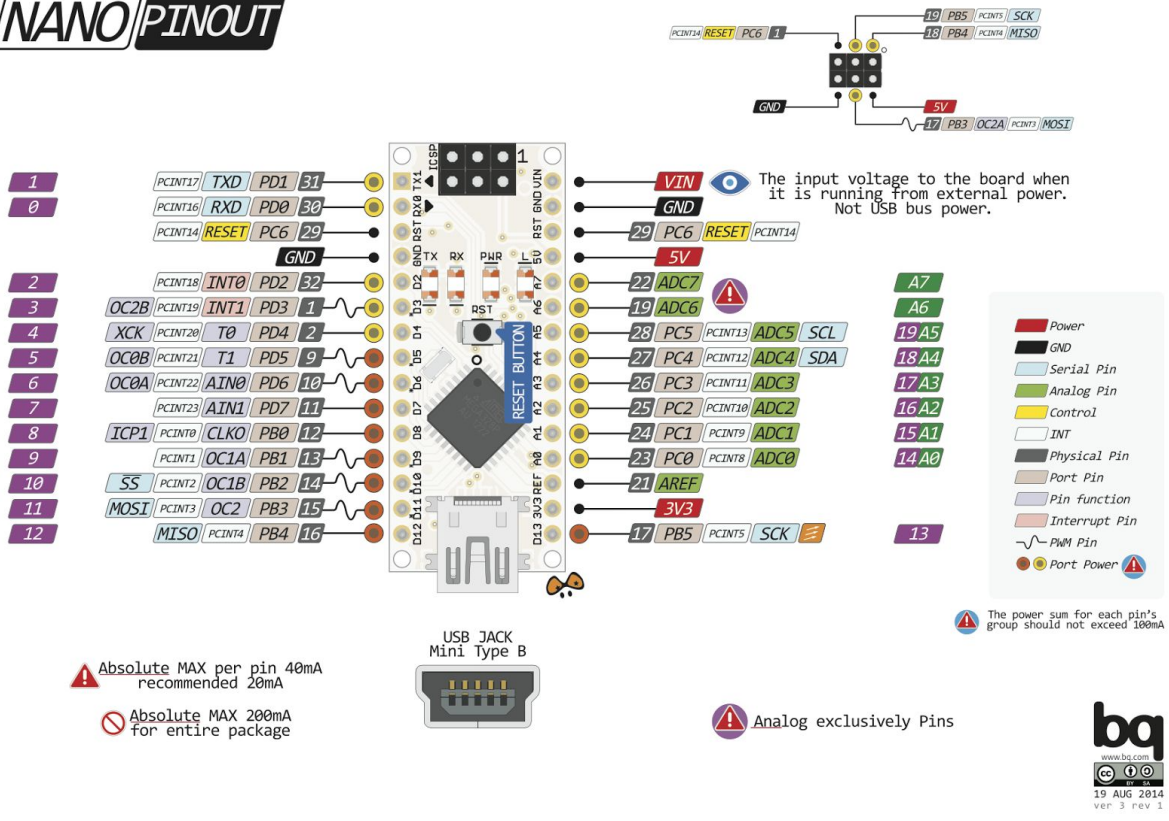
NANO PINOUT

PCINT14 RESET PC6 1
19 PB5 PCINT5 SCK
18 PB4 PCINT4 MISO
GND
5V
17 PB3 OC2A PCINT3 MOSI

ICSP 1

1 PCINT17 TXD PD1 31 TX1
0 PCINT16 RXD PD0 30 RX0
PCINT14 RESET PC6 29 RST
GND GND
2 PCINT18 INT0 PD2 32 D2
3 OC2B PCINT19 INT1 PD3 1 D3
4 XCK PCINT20 T0 PD4 2 D4
5 OC0B PCINT21 T1 PD5 9 D5
6 OC0A PCINT22 AIN0 PD6 10 D6
7 PCINT23 AIN1 PD7 11 D7
8 ICP1 PCINT0 CLKO PB0 12 D8
9 PCINT1 OC1A PB1 13 D9
10 SS PCINT2 OC1B PB2 14 D10
11 MOSI PCINT3 OC2 PB3 15 D11
12 MISO PCINT4 PB4 16 D12

TX RX PWR L
RST
RESET BUTTON

VIN VIN The input voltage to the board when it is running from external power. Not USB bus power.
GND GND
RST 29 PC6 RESET PCINT14
5V 5V
A7 22 ADC7 A7
A6 19 ADC6 A6
A5 28 PC5 PCINT13 ADC5 SCL 19 A5
A4 27 PC4 PCINT12 ADC4 SDA 18 A4
A3 26 PC3 PCINT11 ADC3 17 A3
A2 25 PC2 PCINT10 ADC2 16 A2
A1 24 PC1 PCINT9 ADC1 15 A1
A0 23 PC0 PCINT8 ADC0 14 A0
REF 21 AREF
3V3 3V3
D13 17 PB5 PCINT5 SCK 13

Power
GND
Serial Pin
Analog Pin
Control
INT
Physical Pin
Port Pin
Pin function
Interrupt Pin
PWM Pin
Port Power

The power sum for each pin's group should not exceed 100mA

USB JACK
Mini Type B

Absolute MAX per pin 40mA recommended 20mA

Absolute MAX 200mA for entire package

Analog exclusively Pins

bq
www.bq.com
BY SA
19 AUG 2014
ver 3 rev 1